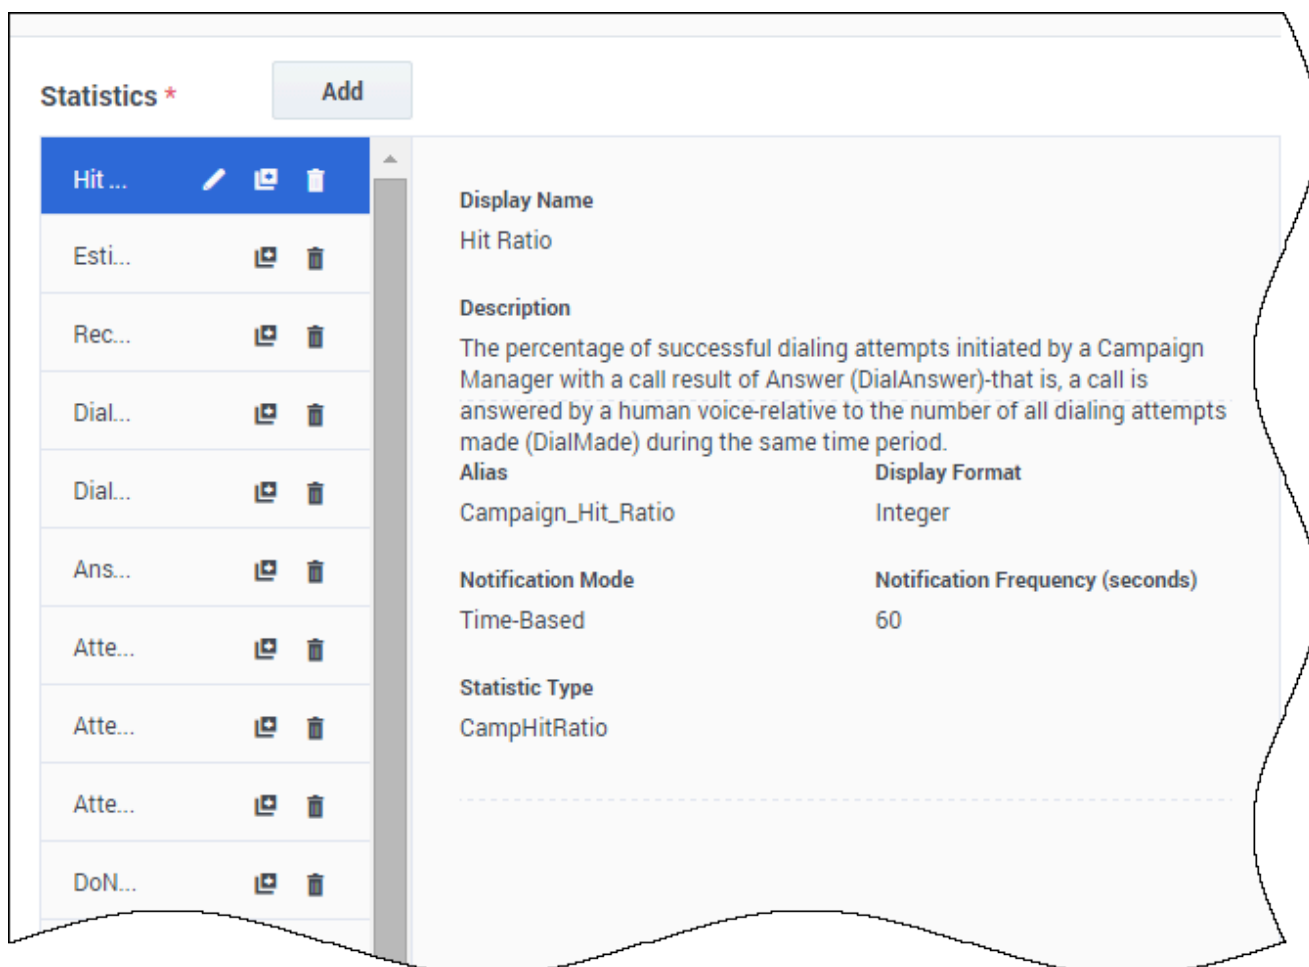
Statistics *

Add

Hit ...

Esti...

Rec...

Dial...

Dial...

Ans...

Atte...

Atte...

Atte...

DoN...

Display Name

Hit Ratio

Description

The percentage of successful dialing attempts initiated by a Campaign Manager with a call result of Answer (DialAnswer)-that is, a call is answered by a human voice-relative to the number of all dialing attempts made (DialMade) during the same time period.

| Alias | Display Format |
|---|---|
| Campaign_Hit_Ratio | Integer |
| Notification Mode | Notification Frequency (seconds) |
| Time-Based | 60 |

Statistic Type

CampHitRatio